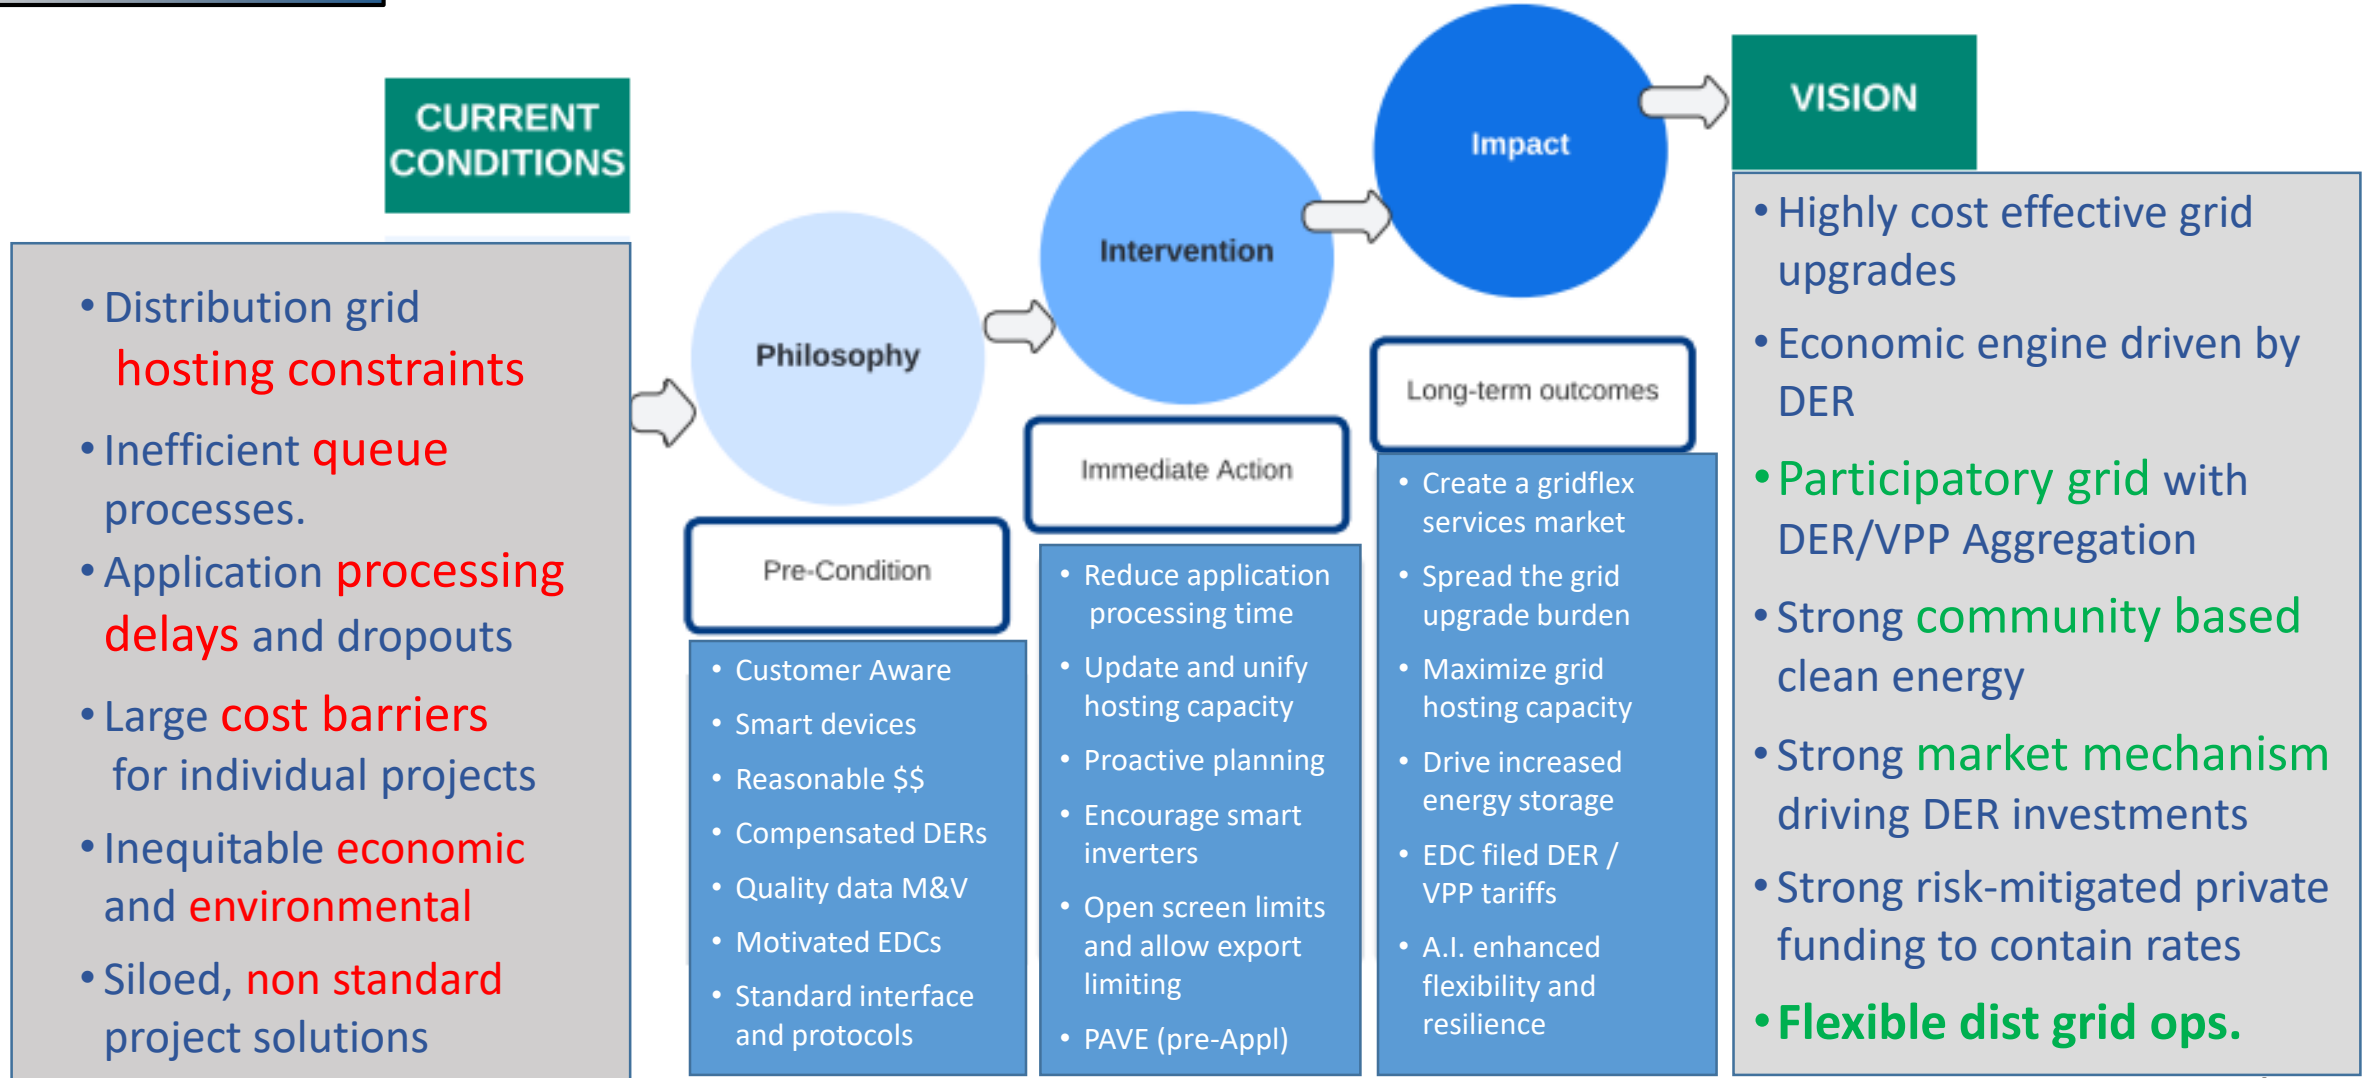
CURRENT CONDITIONS

• Distribution grid hosting constraints
• Inefficient queue processes.
• Application processing delays and dropouts
• Large cost barriers for individual projects
• Inequitable economic and environmental
• Siloed, non standard project solutions

Philosophy

Pre-Condition

• Customer Aware
• Smart devices
• Reasonable $$
• Compensated DERs
• Quality data M&V
• Motivated EDCs
• Standard interface and protocols

Intervention

Immediate Action

• Reduce application processing time
• Update and unify hosting capacity
• Proactive planning
• Encourage smart inverters
• Open screen limits and allow export limiting
• PAVE (pre-Appl)

Impact

Long-term outcomes

• Create a gridflex services market
• Spread the grid upgrade burden
• Maximize grid hosting capacity
• Drive increased energy storage
• EDC filed DER / VPP tariffs
• A.I. enhanced flexibility and resilience

VISION

• Highly cost effective grid upgrades
• Economic engine driven by DER
• Participatory grid with DER/VPP Aggregation
• Strong community based clean energy
• Strong market mechanism driving DER investments
• Strong risk-mitigated private funding to contain rates
• Flexible dist grid ops.